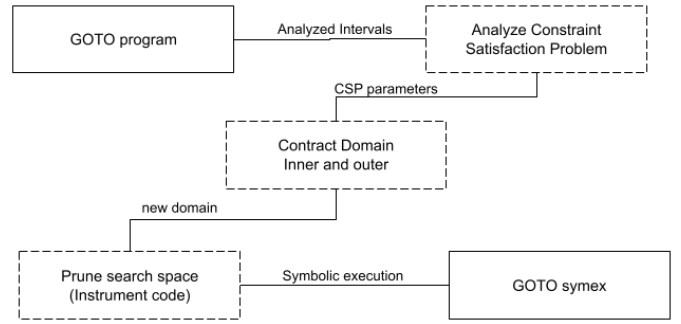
GOTO program

Analyzed Intervals

Analyze Constraint Satisfaction Problem

CSP parameters

Contract Domain Inner and outer

new domain

Prune search space (Instrument code)

Symbolic execution

GOTO symex